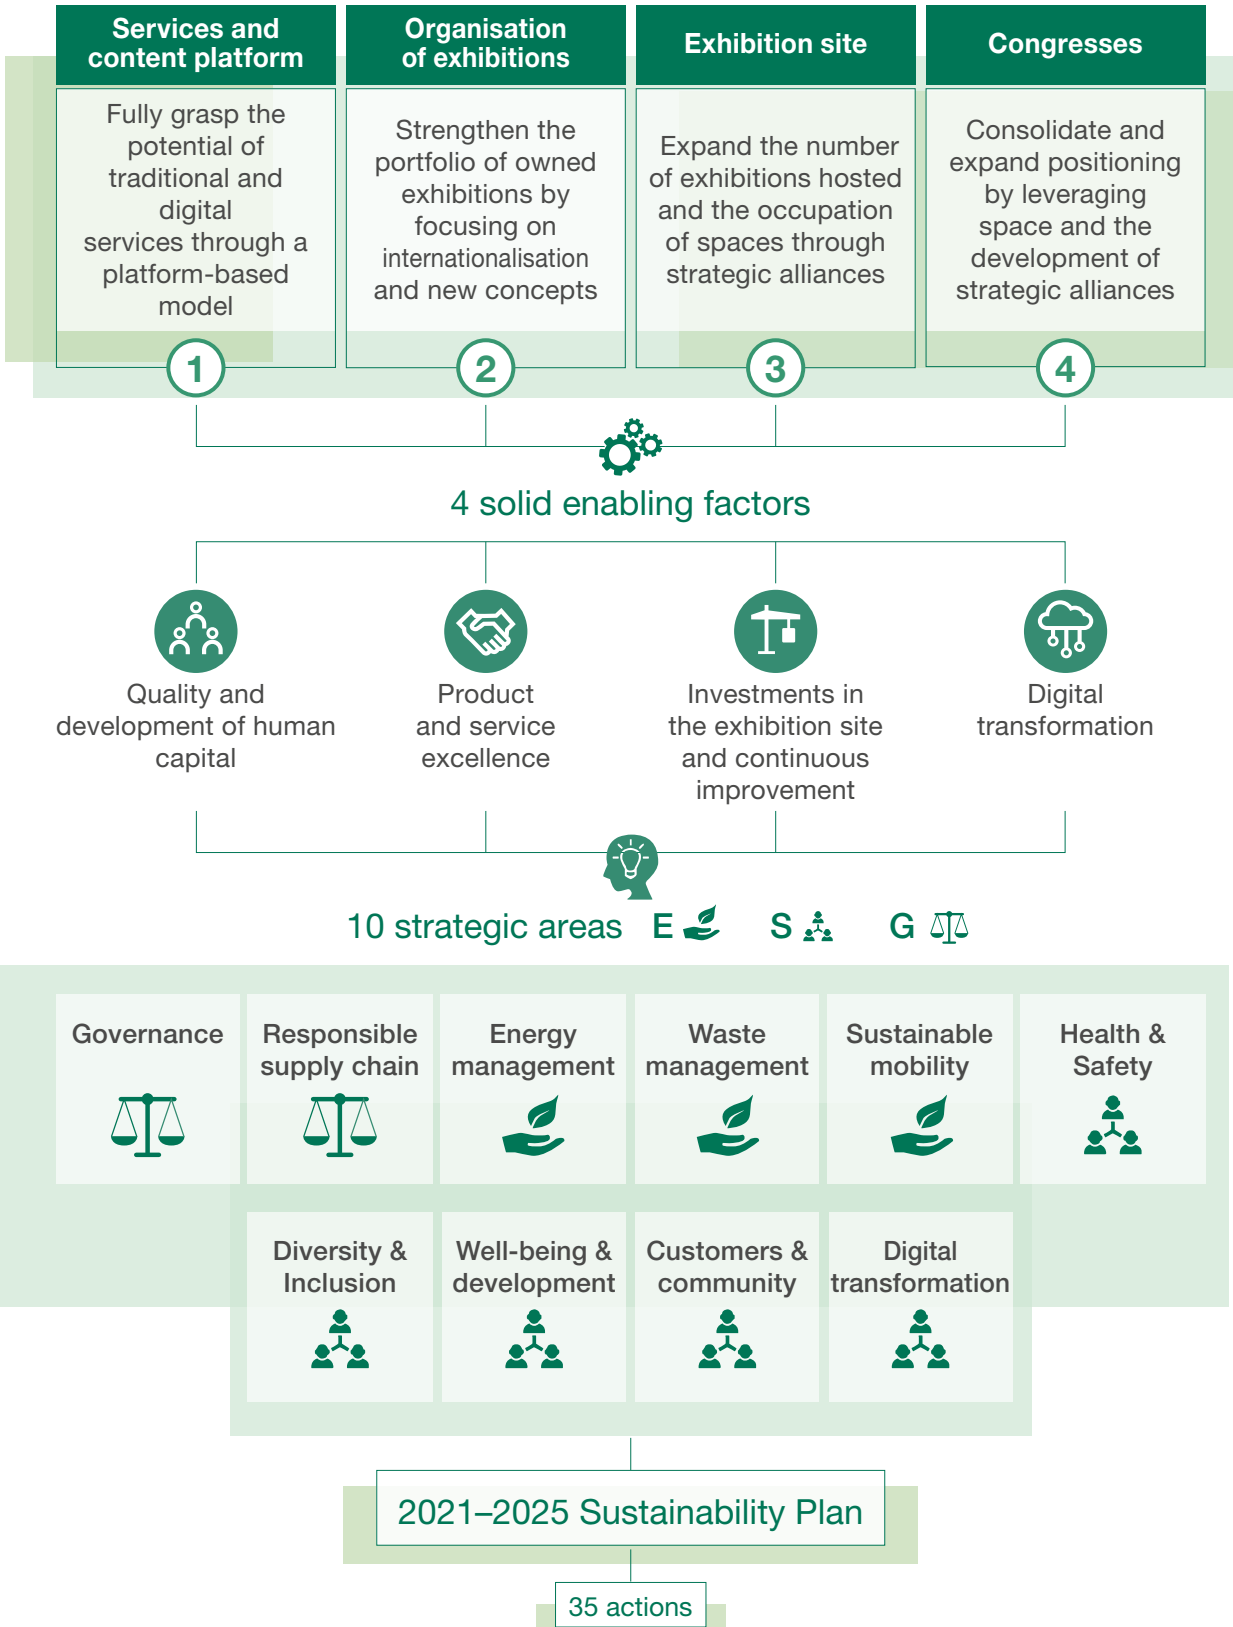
Services and content platform

Fully grasp the potential of traditional and digital services through a platform-based model

1

Organisation of exhibitions

Strengthen the portfolio of owned exhibitions by focusing on internationalisation and new concepts

2

Exhibition site

Expand the number of exhibitions hosted and the occupation of spaces through strategic alliances

3

Congresses

Consolidate and expand positioning by leveraging space and the development of strategic alliances

4

4 solid enabling factors

Quality and development of human capital

Product and service excellence

Investments in the exhibition site and continuous improvement

Digital transformation

10 strategic areas E S G

Governance

Responsible supply chain

Energy management

Waste management

Sustainable mobility

Health & Safety

Diversity & Inclusion

Well-being & development

Customers & community

Digital transformation

2021–2025 Sustainability Plan

35 actions